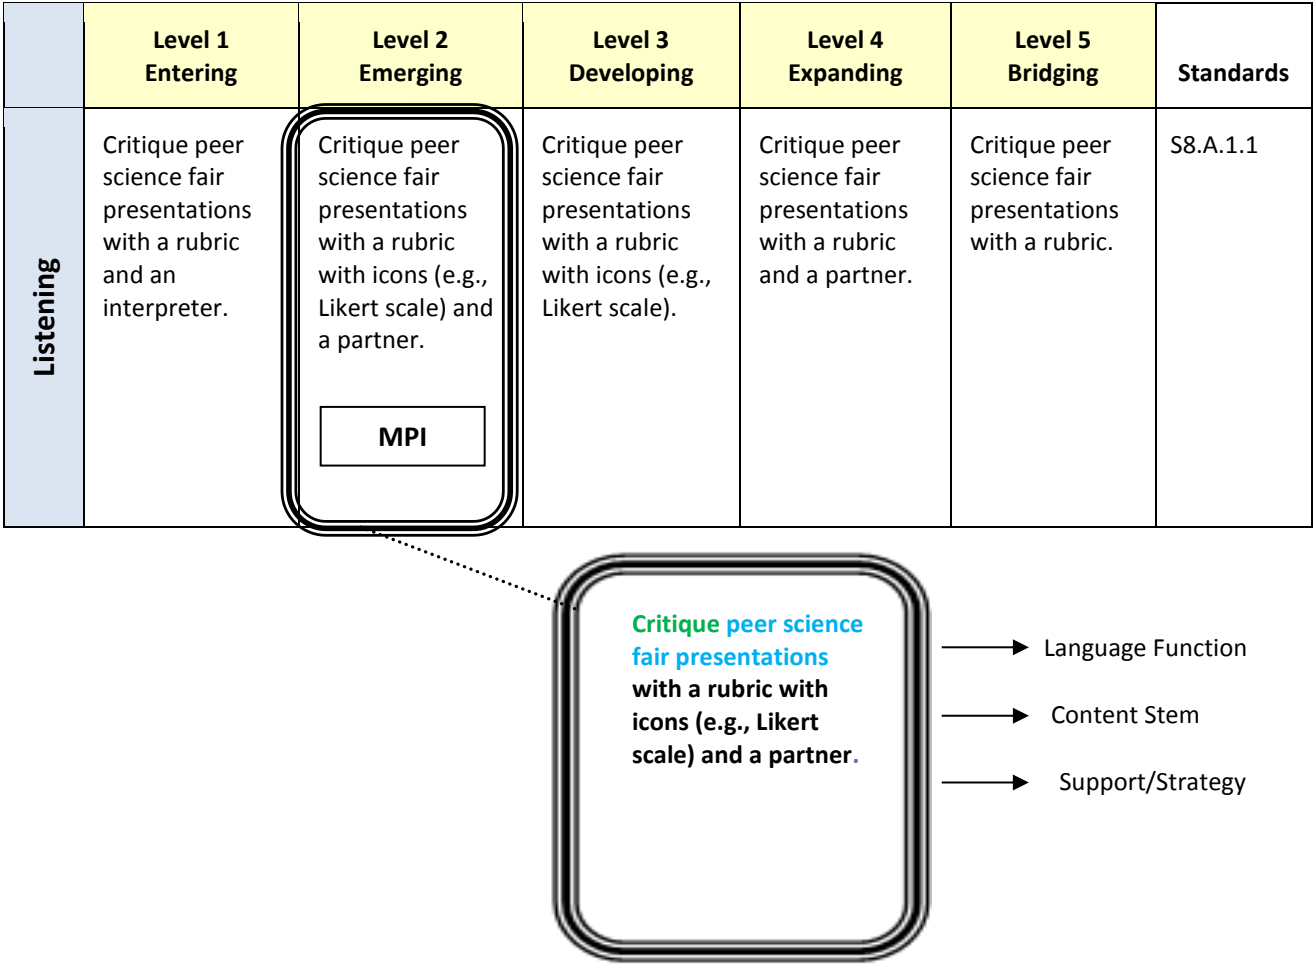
| | Level 1 Entering | Level 2 Emerging | Level 3 Developing | Level 4 Expanding | Level 5 Bridging | Standards |
|---|---|---|---|---|---|---|
| Listening | Critique peer science fair presentations with a rubric and an interpreter. | Critique peer science fair presentations with a rubric with icons (e.g., Likert scale) and a partner. MPI | Critique peer science fair presentations with a rubric with icons (e.g., Likert scale). | Critique peer science fair presentations with a rubric and a partner. | Critique peer science fair presentations with a rubric. | S8.A.1.1 |

Critique peer science fair presentations with a rubric with icons (e.g., Likert scale) and a partner.

Language Function

Content Stem

Support/Strategy